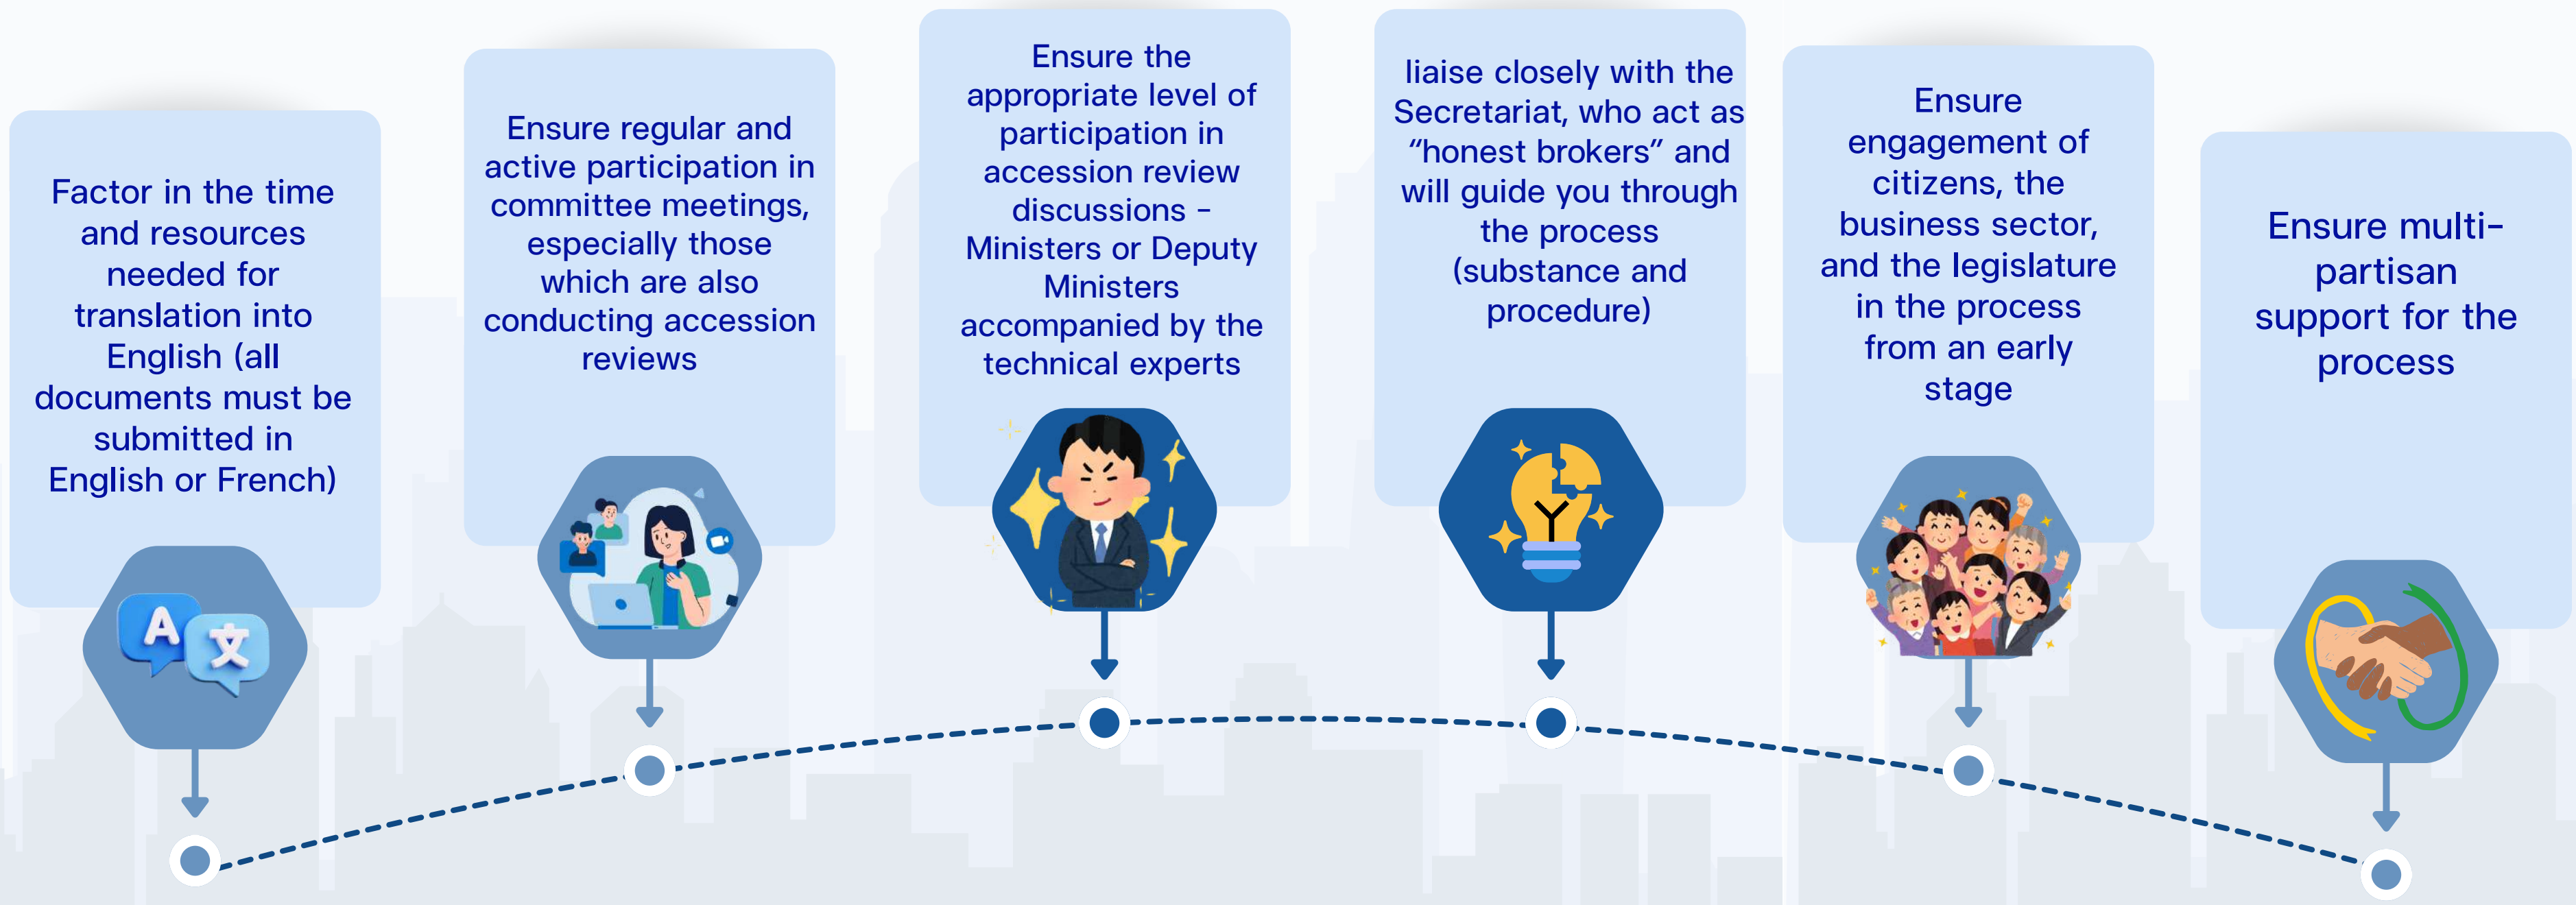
Factor in the time and resources needed for translation into English (all documents must be submitted in English or French)

Ensure regular and active participation in committee meetings, especially those which are also conducting accession reviews

Ensure the appropriate level of participation in accession review discussions - Ministers or Deputy Ministers accompanied by the technical experts

liaise closely with the Secretariat, who act as "honest brokers" and will guide you through the process (substance and procedure)

Ensure engagement of citizens, the business sector, and the legislature in the process from an early stage

Ensure multi-partisan support for the process

A 文